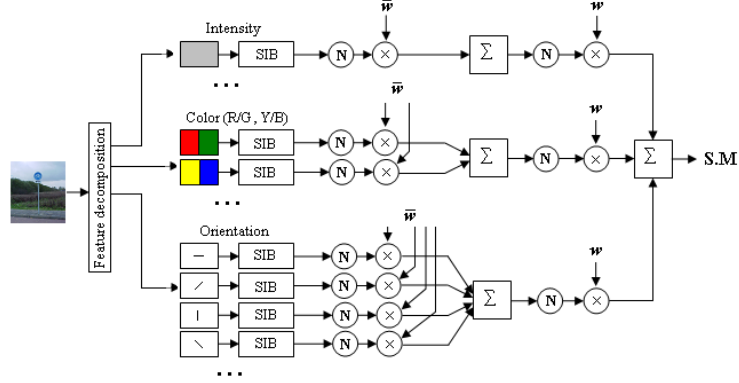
Intensity

$\bar{w}$

$w$

SIB

N

$\times$

$\Sigma$

N

$\times$

...

Color (R/G , Y/B)

$\bar{w}$

$w$

SIB

N

$\times$

SIB

N

$\times$

$\Sigma$

N

$\times$

$\Sigma$

S.M

Feature decomposition

...

Orientation

$\bar{w}$

$w$

—

SIB

N

$\times$

/

SIB

N

$\times$

|

SIB

N

$\times$

\

SIB

N

$\times$

$\Sigma$

N

$\times$

...